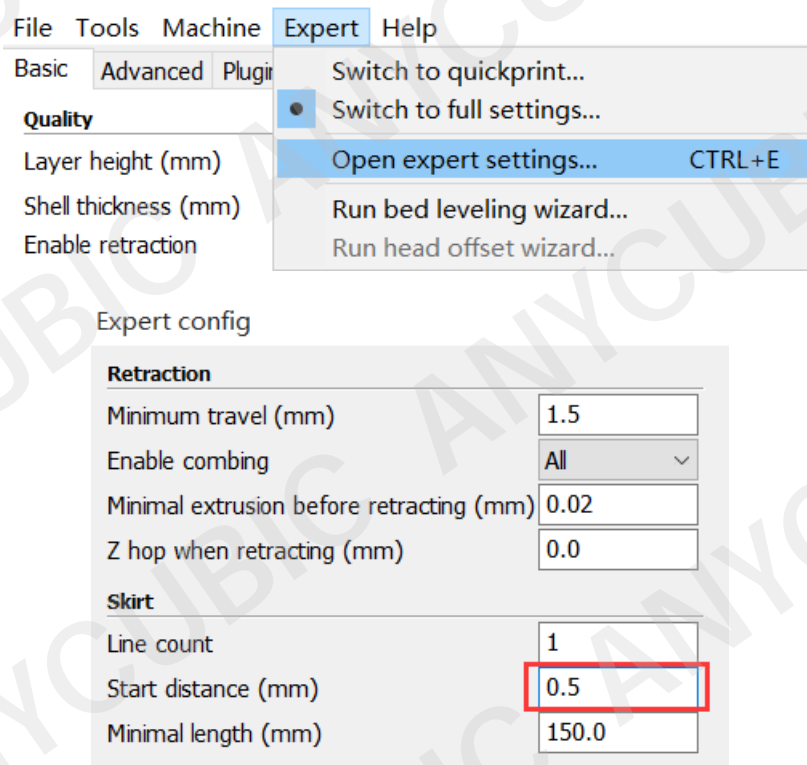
File Tools Machine Expert Help
Basic Advanced Plugi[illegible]
Quality
Layer height (mm)
Shell thickness (mm)
Enable retraction

Switch to quickprint...
Switch to full settings...
Open expert settings... CTRL+E
Run bed leveling wizard...
Run head offset wizard...

Expert config

Retraction
Minimum travel (mm) 1.5
Enable combing All
Minimal extrusion before retracting (mm) 0.02
Z hop when retracting (mm) 0.0

Skirt
Line count 1
Start distance (mm) 0.5
Minimal length (mm) 150.0

ANYCUBIC ANYCUBIC ANYCUBIC ANYCUBIC